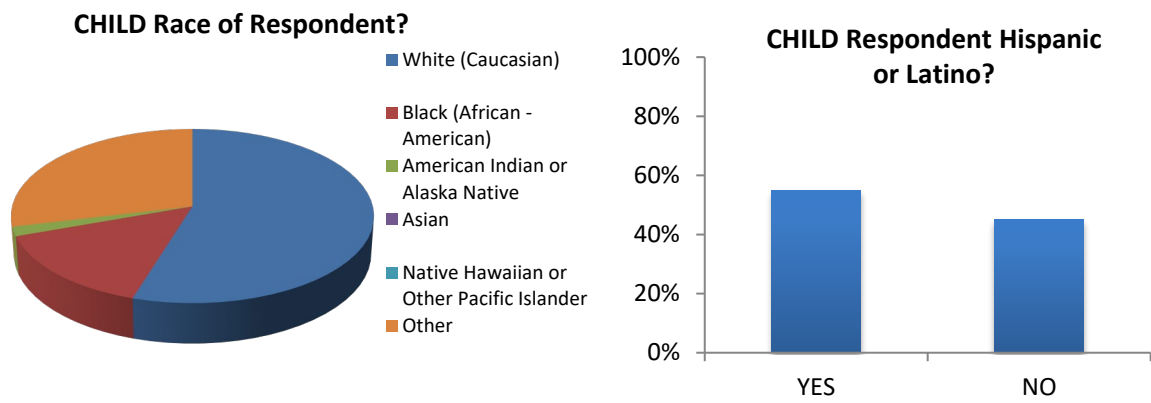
CHILD Race of Respondent?

White (Caucasian)

Black (African - American)

American Indian or Alaska Native

Asian

Native Hawaiian or Other Pacific Islander

Other

CHILD Respondent Hispanic or Latino?

100%
80%
60%
40%
20%
0%

YES
NO